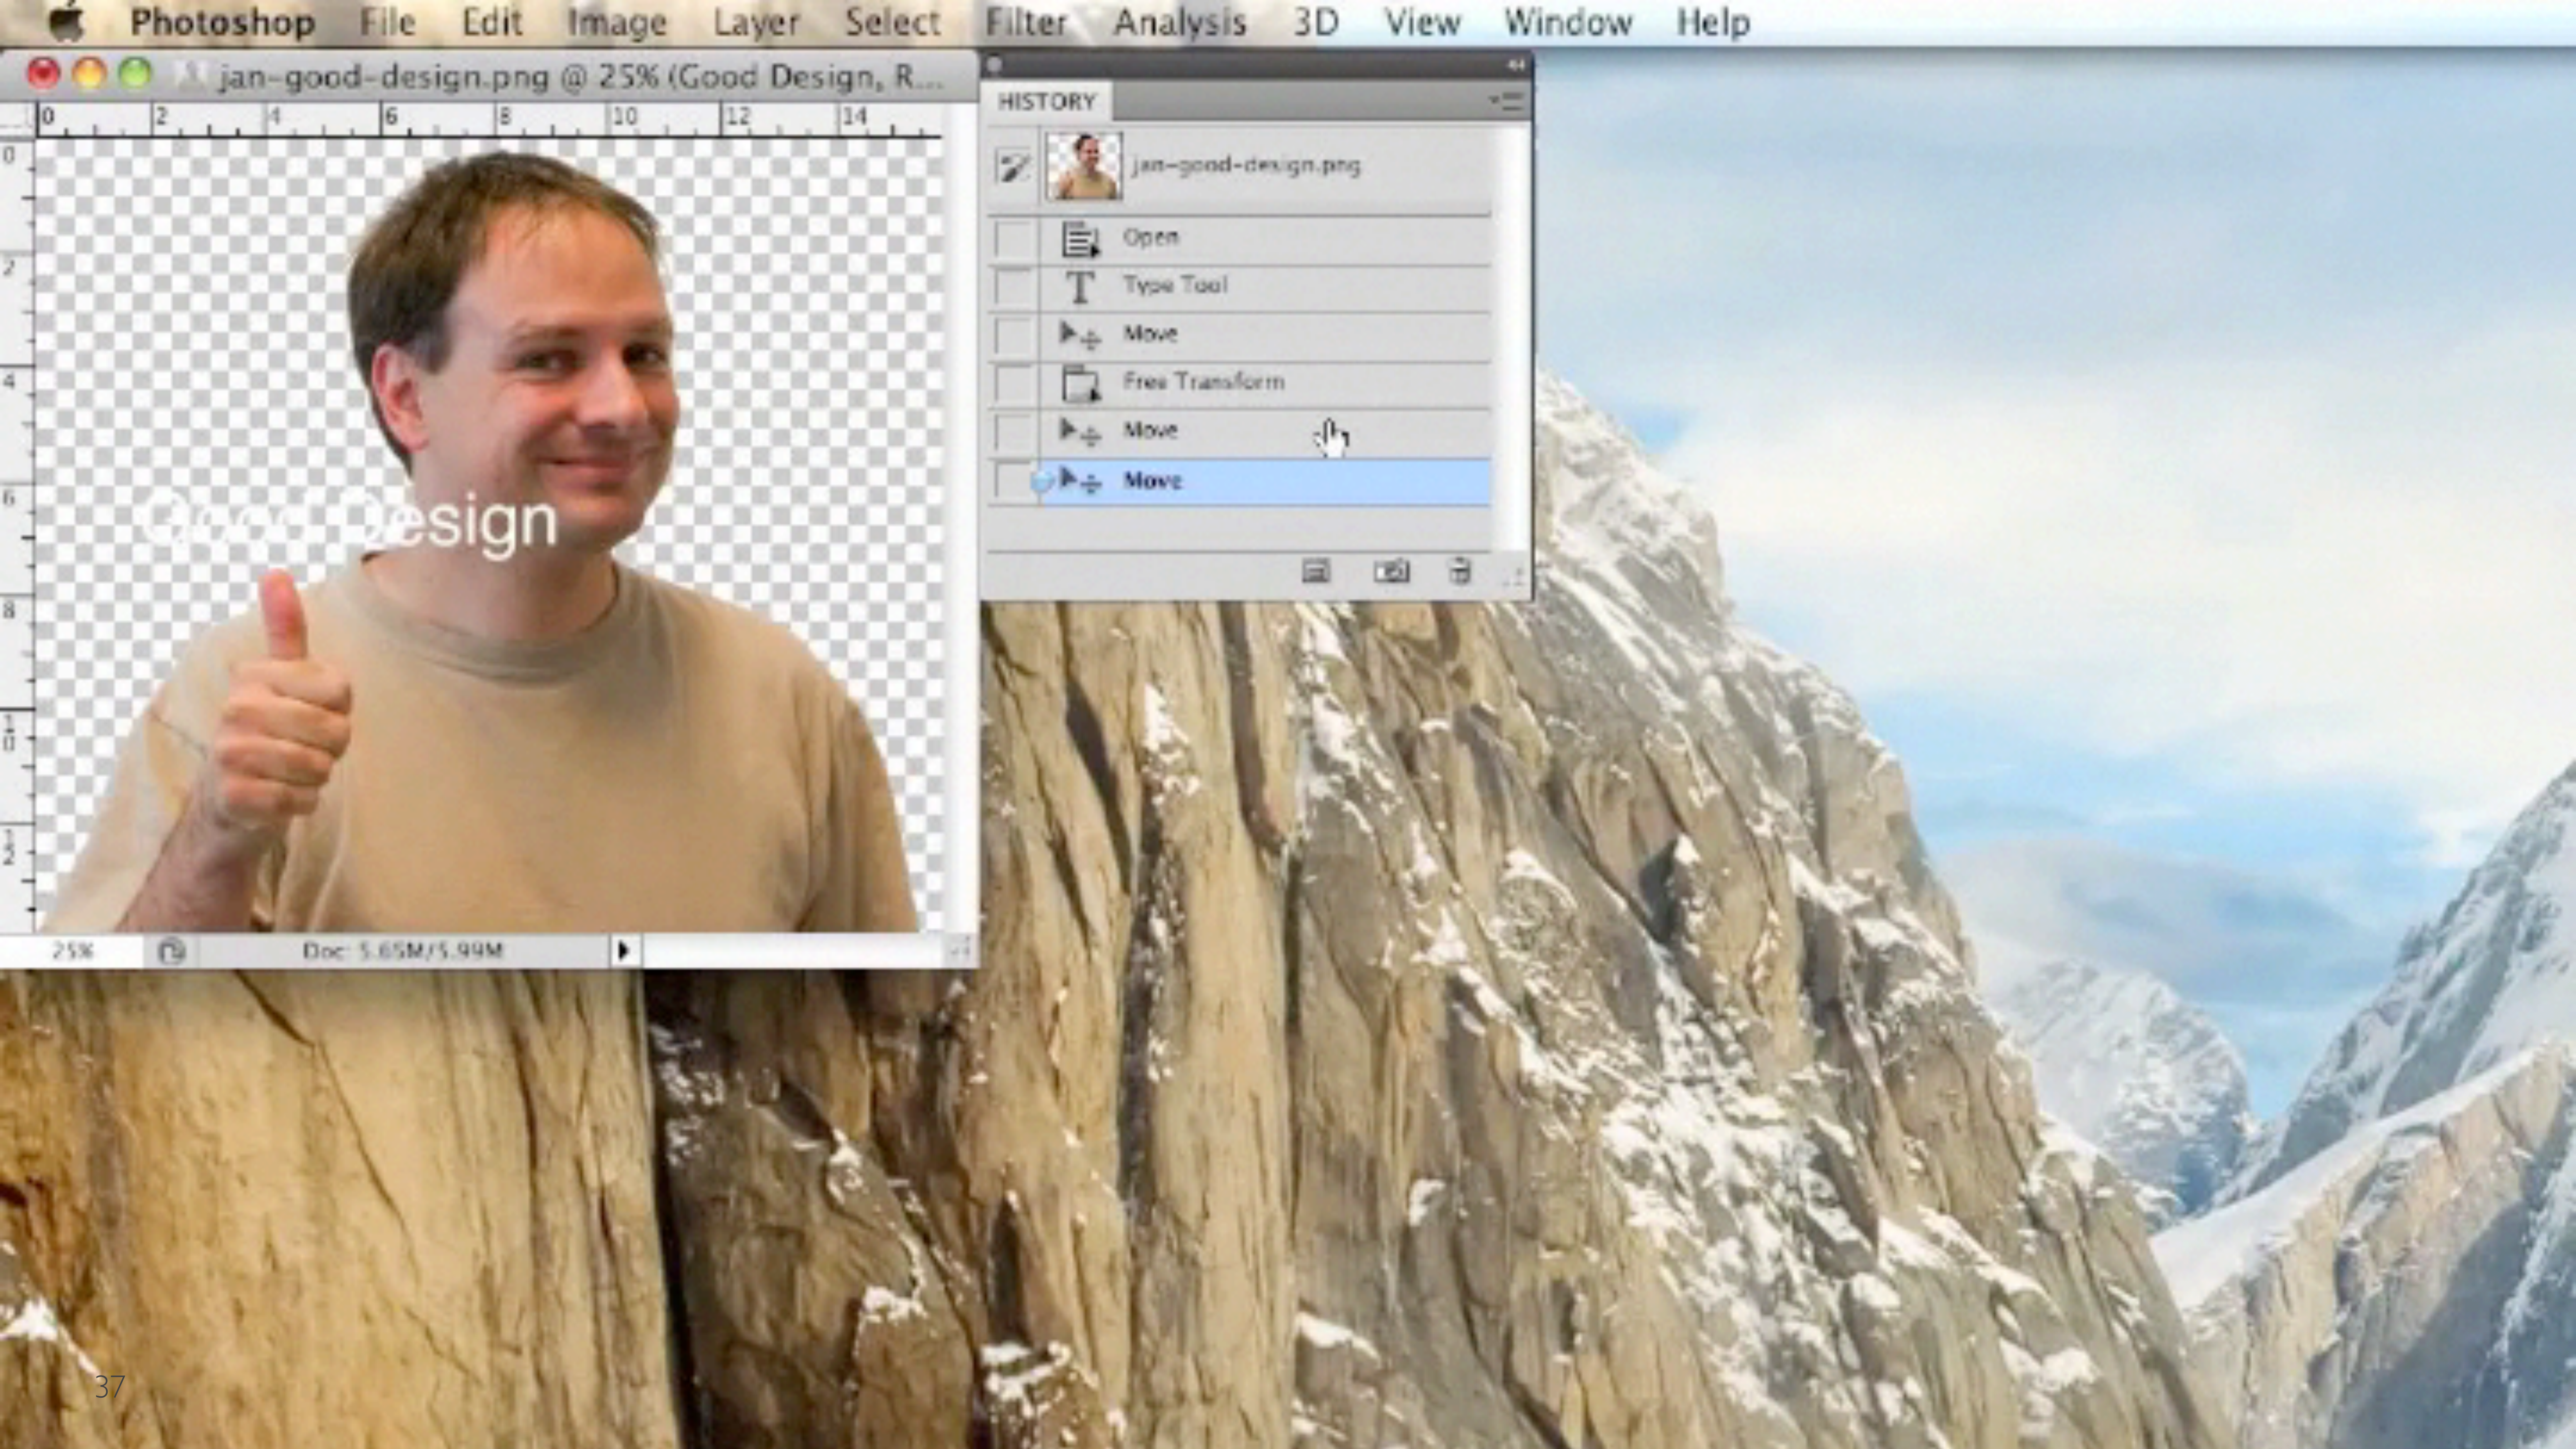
Photoshop File Edit Image Layer Select Filter Analysis 3D View Window Help

jan-good-design.png @ 25% (Good Design, R...

0 2 4 6 8 10 12 14

0 2 4 6 8 10 12

Good Design

25% Doc: 5.65M/5.99M

HISTORY

jan-good-design.png

Open

Type Tool

Move

Free Transform

Move

Move

37